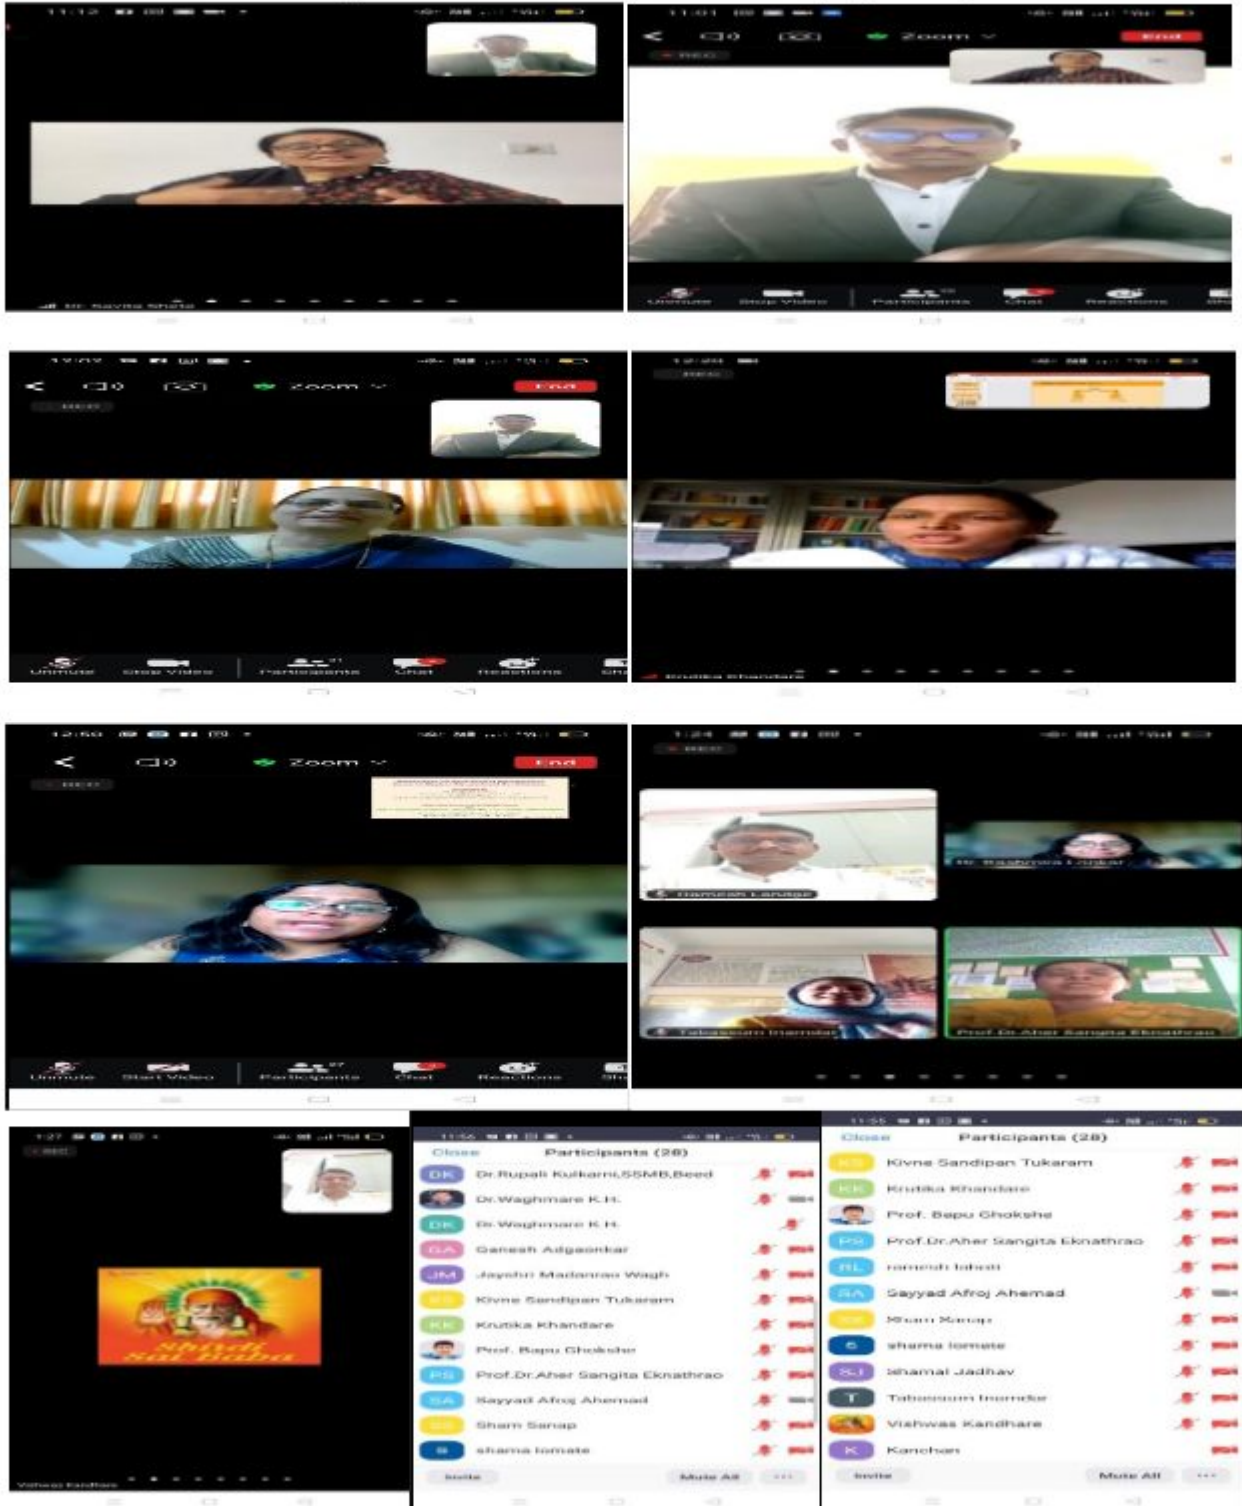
11:12
Dr. Savita Shete

11:01
Zoom
End
REC
Unmute
Stop Video
Participants
Chat
Reactions

Zoom
End
REC
Unmute
Stop Video
Participants
Chat
Reactions

REC
Krutika Khandare

12:50
Zoom
End
REC
Unmute
Start Video
Participants
Chat
Reactions

1:24
REC
Ramesh Landage
Dr. Rashmi Lonkar
Tabassum Inamdar
Prof.Dr.Aher Sangita Eknathrao

1:27
REC
Shirdi Sai Baba
Vishwas Kandhare

11:56
Close
Participants (28)
DK Dr.Rupali Kulkarni,SSMB,Beed
Dr.Waghmare K.H.
DK Dr.Waghmare K.H.
GA Ganesh Adgaonkar
JM Jayshri Madanrao Wagh
Kivne Sandipan Tukaram
KK Krutika Khandare
Prof. Bapu Ghokshe
PS Prof.Dr.Aher Sangita Eknathrao
SA Sayyad Afroj Ahemad
Sham Sanap
S sharma lomate
Invite
Mute All

11:55
Close
Participants (28)
KS Kivne Sandipan Tukaram
KK Krutika Khandare
Prof. Bapu Ghokshe
PS Prof.Dr.Aher Sangita Eknathrao
RL ramesh lahoti
SA Sayyad Afroj Ahemad
Sham Sanap
S sharma lomate
SJ shamal Jadhav
T Tabassum Inamdar
Vishwas Kandhare
K Kanchan
Invite
Mute All